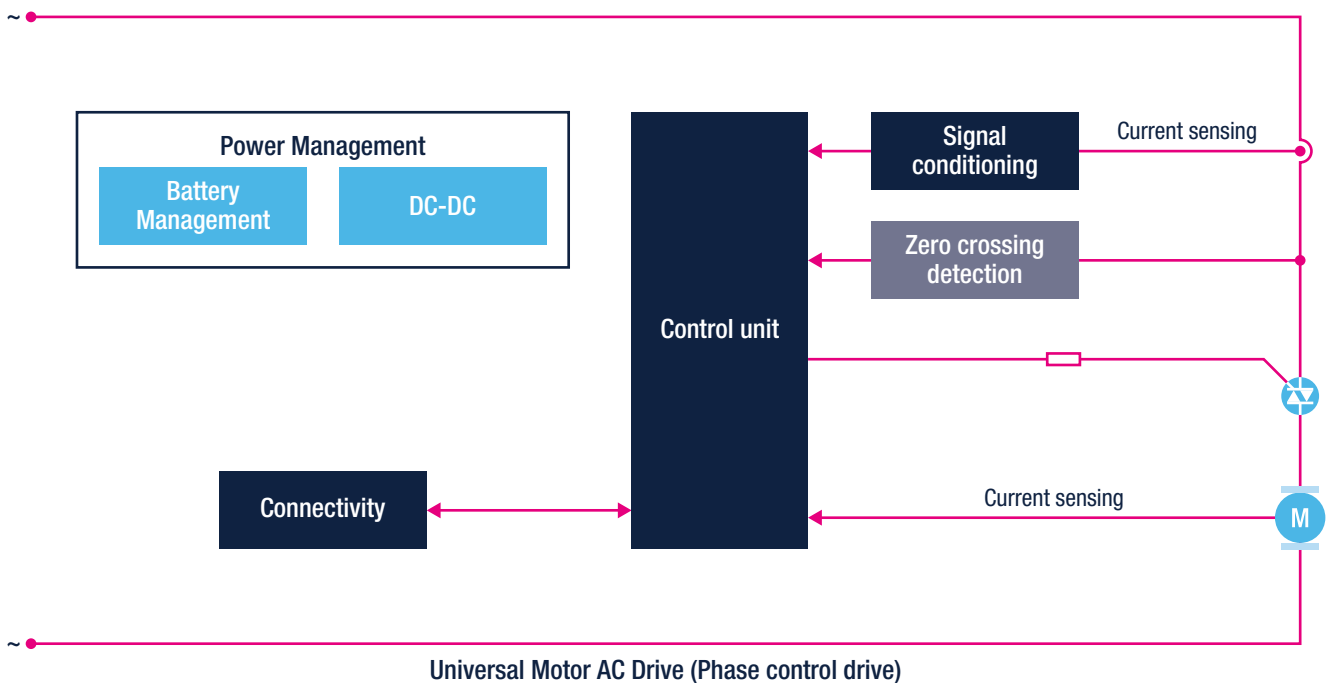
~

Power Management

Battery Management

DC-DC

Control unit

Signal conditioning

Current sensing

Zero crossing detection

Connectivity

Current sensing

M

~

Universal Motor AC Drive (Phase control drive)